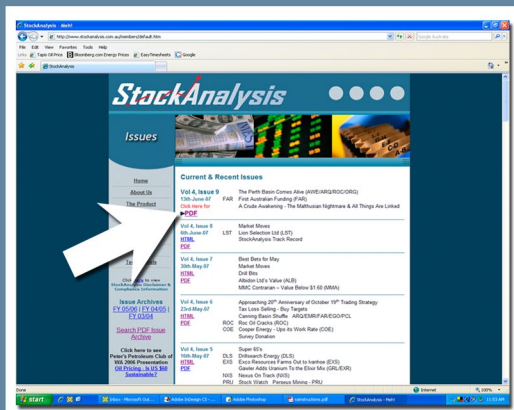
StockAnalysis - WebT

http://www.stockanalysis.com.au/members/default.htm

Google Australia

File Edit View Favorites Tools Help

Links Topic Oil Price Bloomberg.com Energy Prices EasyTimesheets Google

StockAnalysis

StockAnalysis

Issues

Home

About Us

The Product

Te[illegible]

Click here to view StockAnalysis Disclaimer & Compliance Information

Issue Archives

FY 05/06 | FY 04/05 | FY 03/04

Search PDF Issue Archive

Click here to see Peter's Petroleum Club of WA 2006 Presentation Oil Pricing - Is US $60 Sustainable?

Current & Recent Issues

| | | |
|---|---|---|
| Vol 4, Issue 9 13th-June-07 Click Here for PDF | FAR | The Perth Basin Comes Alive (AWE/ARQ/ROC/ORG) First Australian Funding (FAR) A Crude Awakening - The Malthusian Nightmare & All Things Are Linked |
| Vol 4, Issue 8 6th-June-07 HTML PDF | LST | Market Moves Lion Selection Ltd (LST) StockAnalysis Track Record |
| Vol 4, Issue 7 30th-May-07 HTML PDF | | Best Bets for May Market Moves Drill Bits Albidon Ltd's Value (ALB) MMC Contrarian – Value Below $1.60 (MMA) |
| Vol 4, Issue 6 23rd-May-07 HTML PDF | ROC COE | Approaching 20th Anniversary of October 19th Trading Strategy Tax Loss Selling - Buy Targets Canning Basin Shuffle ARQ/EMR/FAR/EGO/PCL Roc Oil Cracks (ROC) Cooper Energy - Ups its Work Rate (COE) Survey Donation |
| Vol 4, Issue 5 16th-May-07 HTML PDF | DLS EXS NXS PRU | Super 60's Drillsearch Energy (DLS) Exco Resources Farms Out to Ivanhoe (EXS) Gawler Adds Uranium To the Elixir Mix (GRL/EXR) Nexus On Track (NXS) Stock Watch Perseus Mining - PRU |

Done

Internet

100%

start

Inbox - Microsoft Out...

Adobe InDesign CS - ...

Adobe Photoshop

sainstructions.pdf

StockAnalysis - WebT

11:53 AM